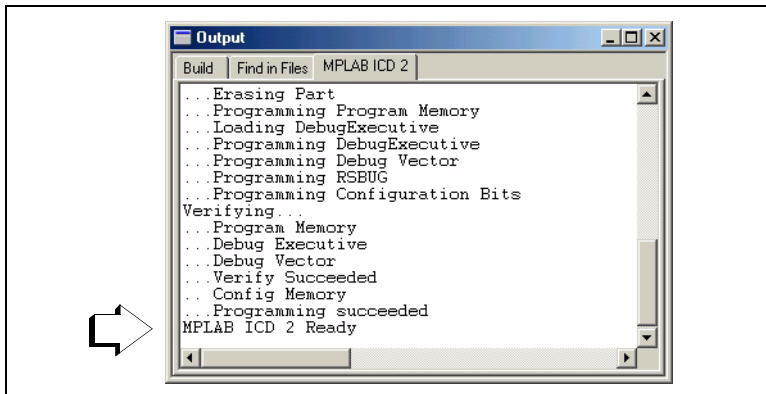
Output

Build | Find in Files | MPLAB ICD 2

...Erasing Part
...Programming Program Memory
...Loading DebugExecutive
...Programming DebugExecutive
...Programming Debug Vector
...Programming RSBUG
...Programming Configuration Bits
Verifying...
...Program Memory
...Debug Executive
...Debug Vector
...Verify Succeeded
.. Config Memory
...Programming succeeded
MPLAB ICD 2 Ready